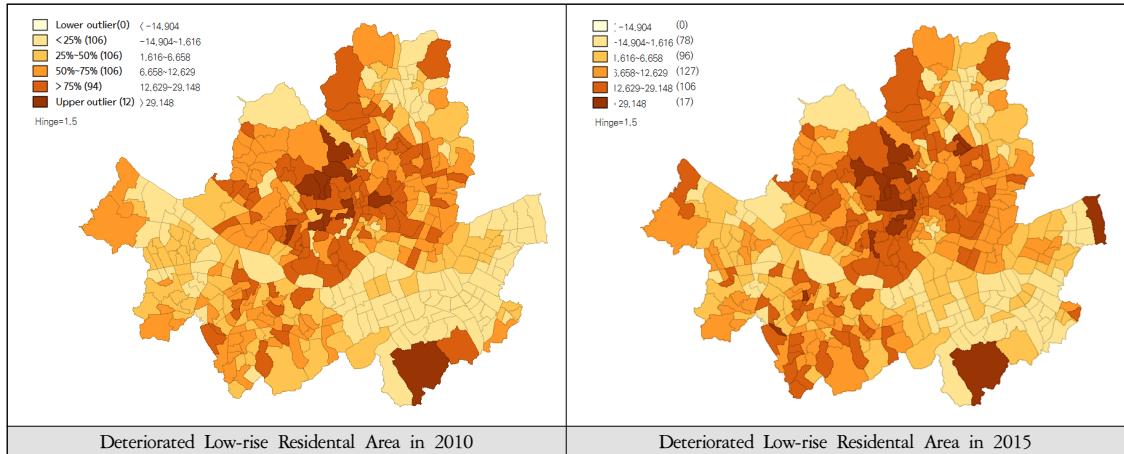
Lower outlier(0) < -14,904
< 25% (106) -14,904~1,616
25%~50% (106) 1,616~6,658
50%~75% (106) 6,658~12,629
> 75% (94) 12,629~29,148
Upper outlier (12) > 29,148
Hinge=1.5

< -14,904 (0)
-14,904~1,616 (78)
1,616~6,658 (96)
6,658~12,629 (127)
12,629~29,148 (106)
> 29,148 (17)
Hinge=1.5

| Deteriorated Low-rise Residental Area in 2010 | Deteriorated Low-rise Residental Area in 2015 |
|---|---|